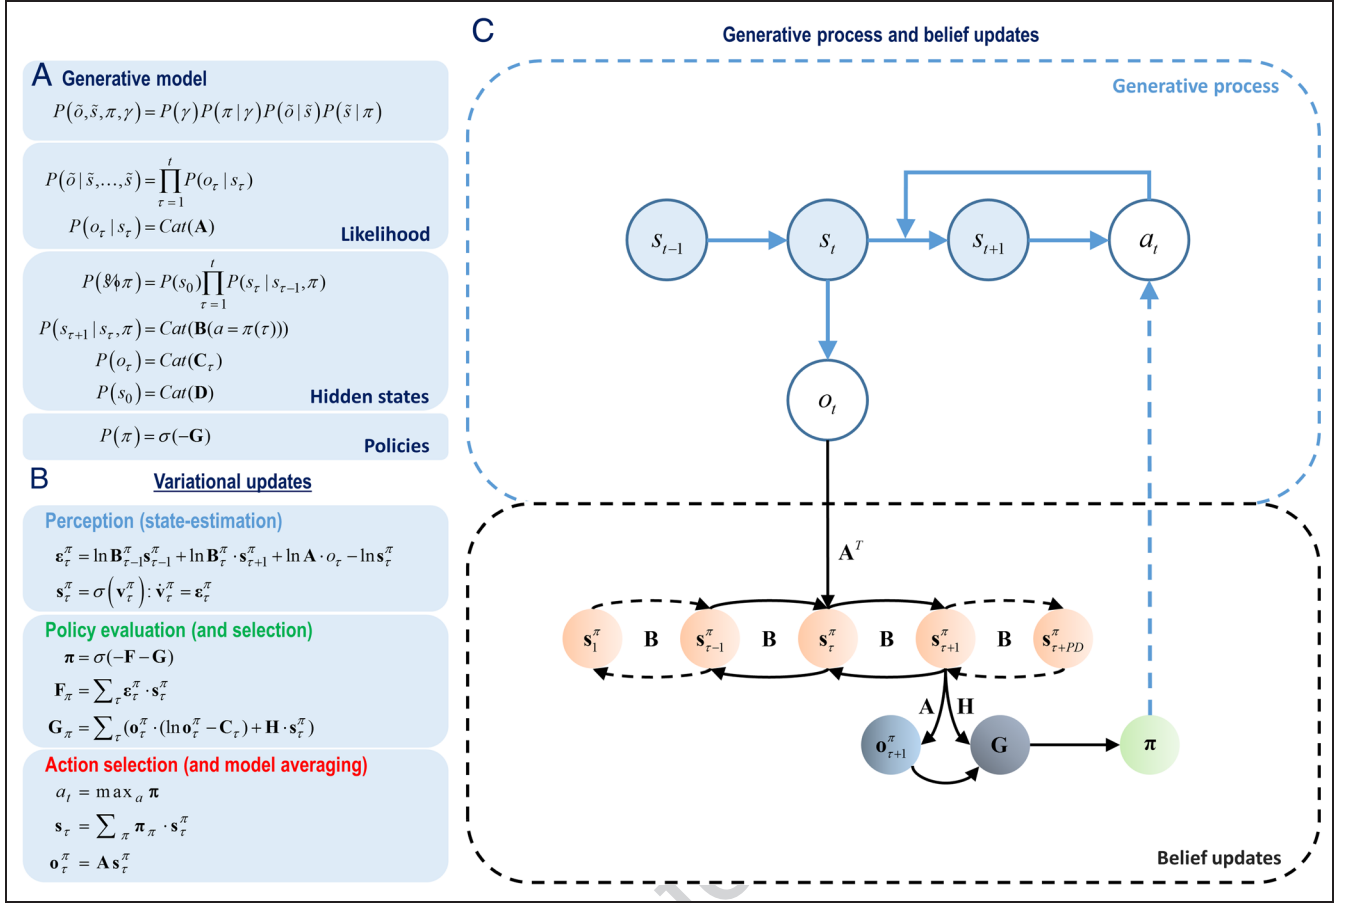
A Generative model

$P(\tilde{o},\tilde{s},\pi,\gamma)=P(\gamma)P(\pi|\gamma)P(\tilde{o}|\tilde{s})P(\tilde{s}|\pi)$

$P(\tilde{o}|\tilde{s},...,\tilde{s})=\prod_{\tau=1}^{t}P(o_\tau|s_\tau)$

$P(o_\tau|s_\tau)=Cat(\mathbf{A})$

Likelihood

$P(\tilde{s}|\pi)=P(s_0)\prod_{\tau=1}^{t}P(s_\tau|s_{\tau-1},\pi)$

$P(s_{\tau+1}|s_\tau,\pi)=Cat(\mathbf{B}(a=\pi(\tau)))$

$P(o_\tau)=Cat(\mathbf{C}_\tau)$

$P(s_0)=Cat(\mathbf{D})$

Hidden states

$P(\pi)=\sigma(-\mathbf{G})$

Policies

B Variational updates

Perception (state-estimation)

$\boldsymbol{\varepsilon}_\tau^\pi=\ln\mathbf{B}_{\tau-1}^\pi\mathbf{s}_{\tau-1}^\pi+\ln\mathbf{B}_\tau^\pi\cdot\mathbf{s}_{\tau+1}^\pi+\ln\mathbf{A}\cdot o_\tau-\ln\mathbf{s}_\tau^\pi$

$\mathbf{s}_\tau^\pi=\sigma\left(\mathbf{v}_\tau^\pi\right):\dot{\mathbf{v}}_\tau^\pi=\boldsymbol{\varepsilon}_\tau^\pi$

Policy evaluation (and selection)

$\boldsymbol{\pi}=\sigma(-\mathbf{F}-\mathbf{G})$

$\mathbf{F}_\pi=\sum_\tau\boldsymbol{\varepsilon}_\tau^\pi\cdot\mathbf{s}_\tau^\pi$

$\mathbf{G}_\pi=\sum_\tau(\mathbf{o}_\tau^\pi\cdot(\ln\mathbf{o}_\tau^\pi-\mathbf{C}_\tau)+\mathbf{H}\cdot\mathbf{s}_\tau^\pi)$

Action selection (and model averaging)

$a_t=\max_a\boldsymbol{\pi}$

$\mathbf{s}_\tau=\sum_\pi\boldsymbol{\pi}_\pi\cdot\mathbf{s}_\tau^\pi$

$\mathbf{o}_\tau^\pi=\mathbf{A}\mathbf{s}_\tau^\pi$

C Generative process and belief updates

Generative process

$s_{t-1}$ $s_t$ $s_{t+1}$ $a_t$

$o_t$

$\mathbf{A}^T$

$\mathbf{s}_1^\pi$ B $\mathbf{s}_{\tau-1}^\pi$ B $\mathbf{s}_\tau^\pi$ B $\mathbf{s}_{\tau+1}^\pi$ B $\mathbf{s}_{\tau+PD}^\pi$

A H

$\mathbf{o}_{\tau+1}^\pi$ G $\boldsymbol{\pi}$

Belief updates